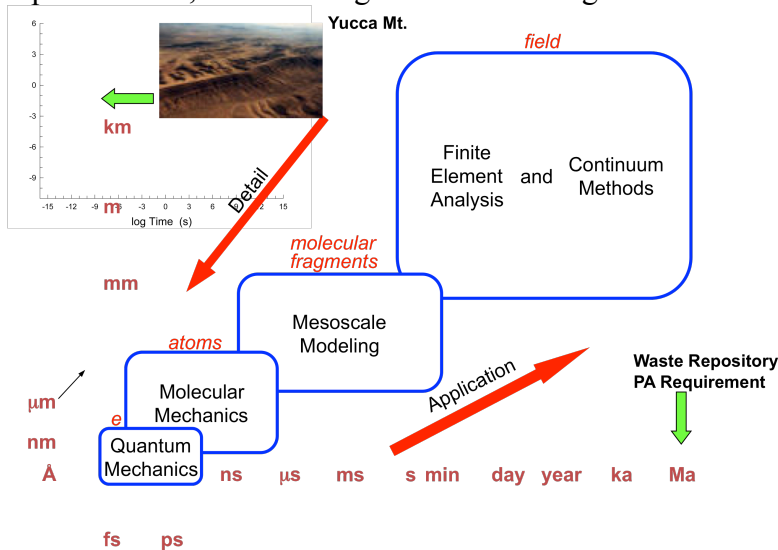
Yucca Mt.

6
3
0
-3
-6
-9
-15 -12 -9 -6 -3 0 3 6 9 12 15
log Time (s)

km

m

mm

μm

nm

Å

field

Finite Element Analysis and Continuum Methods

Detail

molecular fragments

Mesoscale Modeling

atoms

Molecular Mechanics

e

Quantum Mechanics

Application

Waste Repository PA Requirement

ns μs ms s min day year ka Ma

fs ps